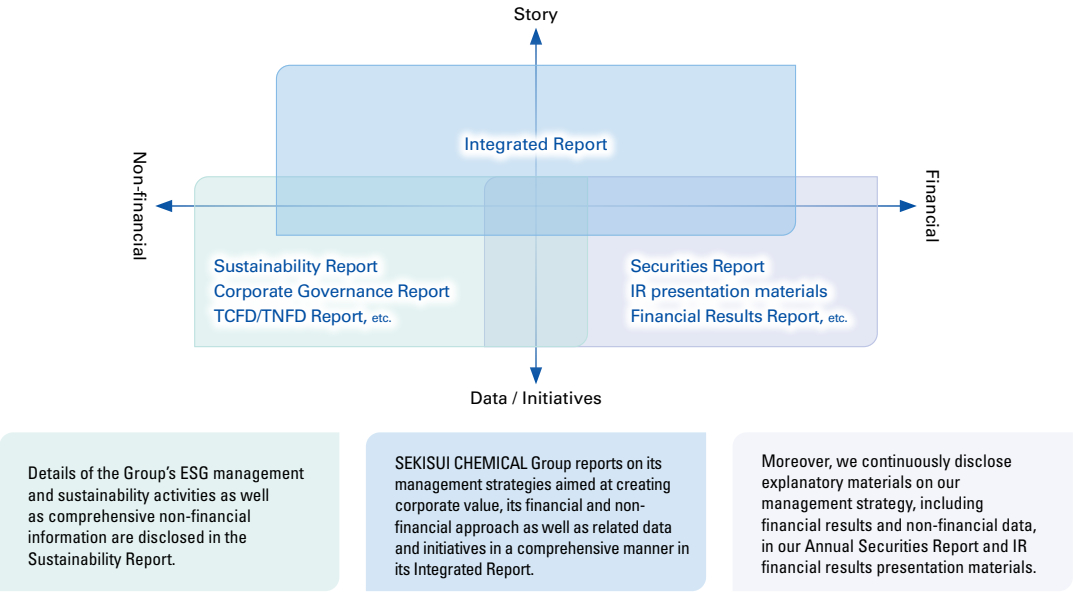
Story

Non-financial

Financial

Integrated Report

Sustainability Report
Corporate Governance Report
TCFD/TNFD Report, etc.

Securities Report
IR presentation materials
Financial Results Report, etc.

Data / Initiatives

Details of the Group's ESG management and sustainability activities as well as comprehensive non-financial information are disclosed in the Sustainability Report.

SEKISUI CHEMICAL Group reports on its management strategies aimed at creating corporate value, its financial and non-financial approach as well as related data and initiatives in a comprehensive manner in its Integrated Report.

Moreover, we continuously disclose explanatory materials on our management strategy, including financial results and non-financial data, in our Annual Securities Report and IR financial results presentation materials.